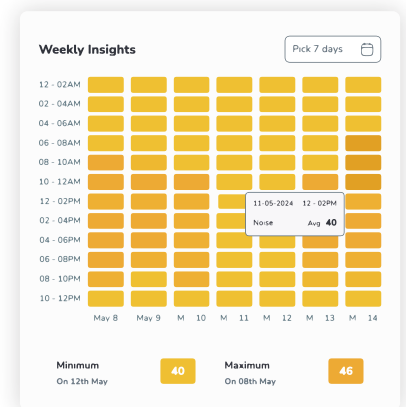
Weekly Insights

Pick 7 days

12 - 02AM
02 - 04AM
04 - 06AM
06 - 08AM
08 - 10AM
10 - 12AM
12 - 02PM
02 - 04PM
04 - 06PM
06 - 08PM
08 - 10PM
10 - 12PM

11-05-2024 12 - 02PM
Noise Avg 40

May 8 May 9 M 10 M 11 M 12 M 13 M 14

Minimum
On 12th May
40

Maximum
On 08th May
46